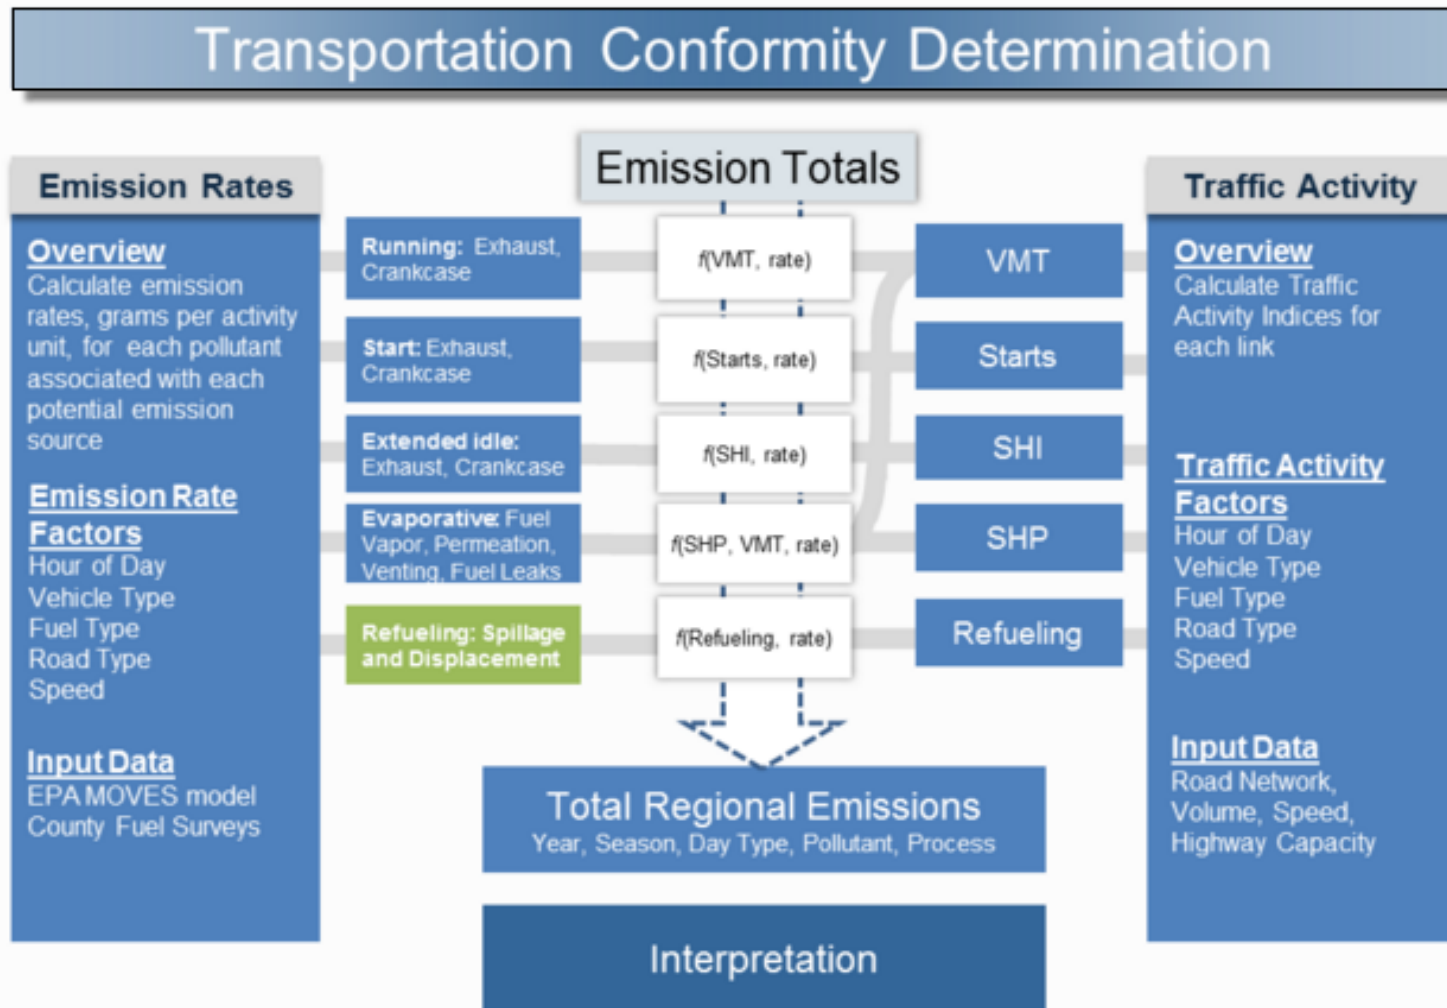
Transportation Conformity Determination

Emission Rates

Overview
Calculate emission rates, grams per activity unit, for each pollutant associated with each potential emission source

Emission Rate Factors
Hour of Day
Vehicle Type
Fuel Type
Road Type
Speed

Input Data
EPA MOVES model
County Fuel Surveys

Running: Exhaust, Crankcase

Start: Exhaust, Crankcase

Extended idle: Exhaust, Crankcase

Evaporative: Fuel Vapor, Permeation, Venting, Fuel Leaks

Refueling: Spillage and Displacement

Emission Totals

f(VMT, rate)

f(Starts, rate)

f(SHI, rate)

f(SHP, VMT, rate)

f(Refueling, rate)

VMT

Starts

SHI

SHP

Refueling

Traffic Activity

Overview
Calculate Traffic Activity Indices for each link

Traffic Activity Factors
Hour of Day
Vehicle Type
Fuel Type
Road Type
Speed

Input Data
Road Network, Volume, Speed, Highway Capacity

Total Regional Emissions
Year, Season, Day Type, Pollutant, Process

Interpretation